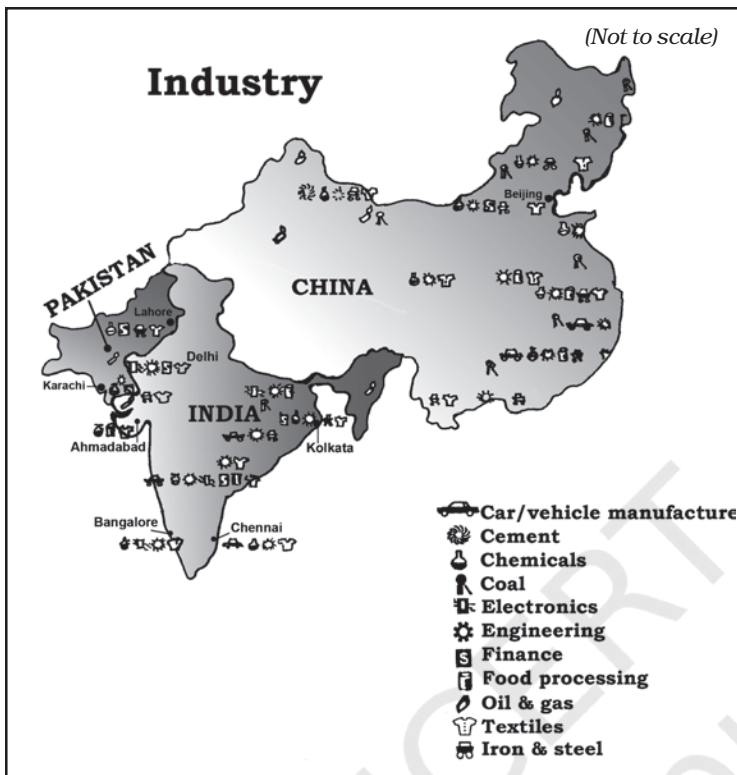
(Not to scale)

Industry

PAKISTAN

CHINA

INDIA

Lahore

Delhi

Karachi

Ahmadabad

Kolkata

Beijing

Bangalore

Chennai

Car/vehicle manufacture
Cement
Chemicals
Coal
Electronics
Engineering
Finance
Food processing
Oil & gas
Textiles
Iron & steel